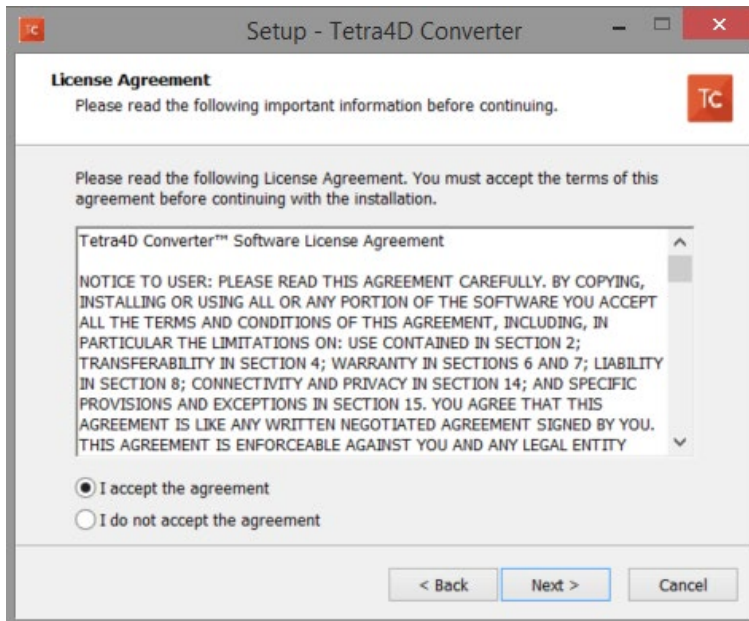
TC

Setup - Tetra4D Converter

License Agreement
Please read the following important information before continuing.

TC

Please read the following License Agreement. You must accept the terms of this agreement before continuing with the installation.

Tetra4D Converter™ Software License Agreement

NOTICE TO USER: PLEASE READ THIS AGREEMENT CAREFULLY. BY COPYING, INSTALLING OR USING ALL OR ANY PORTION OF THE SOFTWARE YOU ACCEPT ALL THE TERMS AND CONDITIONS OF THIS AGREEMENT, INCLUDING, IN PARTICULAR THE LIMITATIONS ON: USE CONTAINED IN SECTION 2; TRANSFERABILITY IN SECTION 4; WARRANTY IN SECTIONS 6 AND 7; LIABILITY IN SECTION 8; CONNECTIVITY AND PRIVACY IN SECTION 14; AND SPECIFIC PROVISIONS AND EXCEPTIONS IN SECTION 15. YOU AGREE THAT THIS AGREEMENT IS LIKE ANY WRITTEN NEGOTIATED AGREEMENT SIGNED BY YOU. THIS AGREEMENT IS ENFORCEABLE AGAINST YOU AND ANY LEGAL ENTITY

I accept the agreement
I do not accept the agreement

< Back
Next >
Cancel